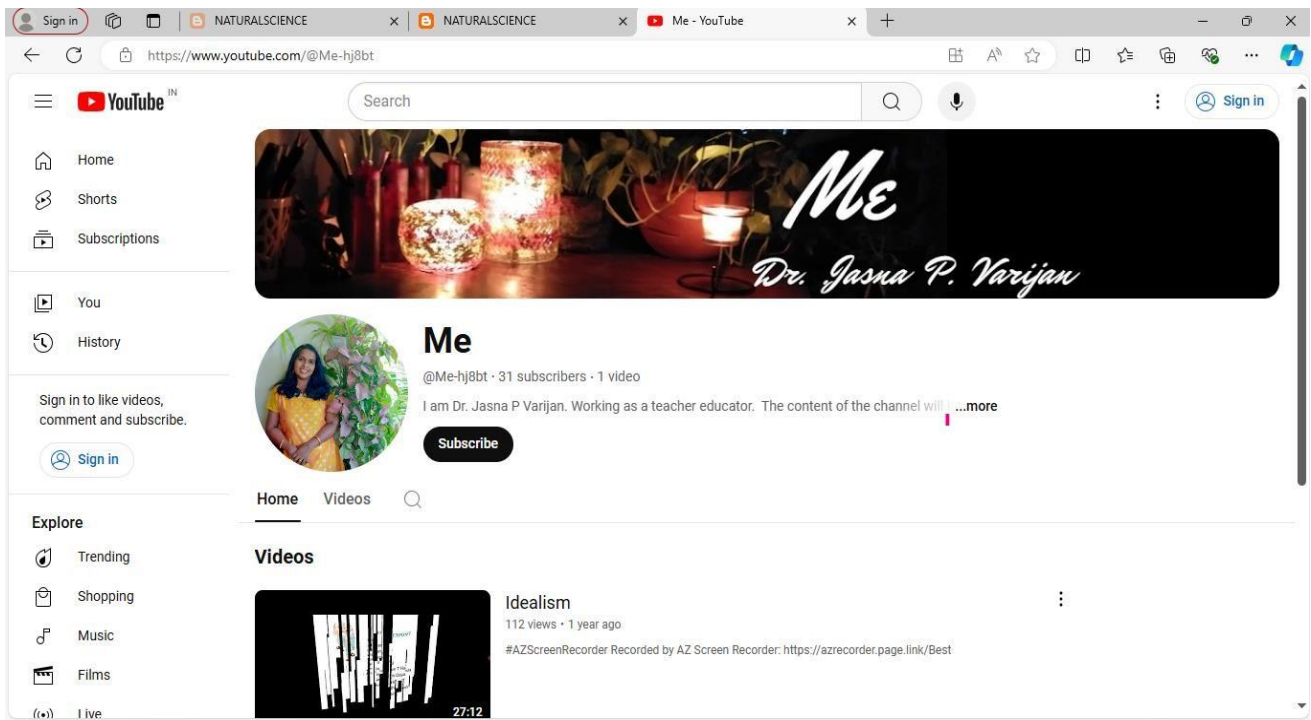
Sign in | NATURALSCIENCE | NATURALSCIENCE | Me - YouTube

https://www.youtube.com/@Me-hj8bt

YouTube IN

Search

Sign in

Home
Shorts
Subscriptions

You
History

Sign in to like videos, comment and subscribe.

Sign in

Explore
Trending
Shopping
Music
Films
Live

Me
Dr. Jasna P. Varijan

Me
@Me-hj8bt · 31 subscribers · 1 video
I am Dr. Jasna P Varijan. Working as a teacher educator. The content of the channel will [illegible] ...more

Subscribe

Home Videos

Videos

27:12

Idealism
112 views · 1 year ago
#AZScreenRecorder Recorded by AZ Screen Recorder: https://azrecorder.page.link/Best